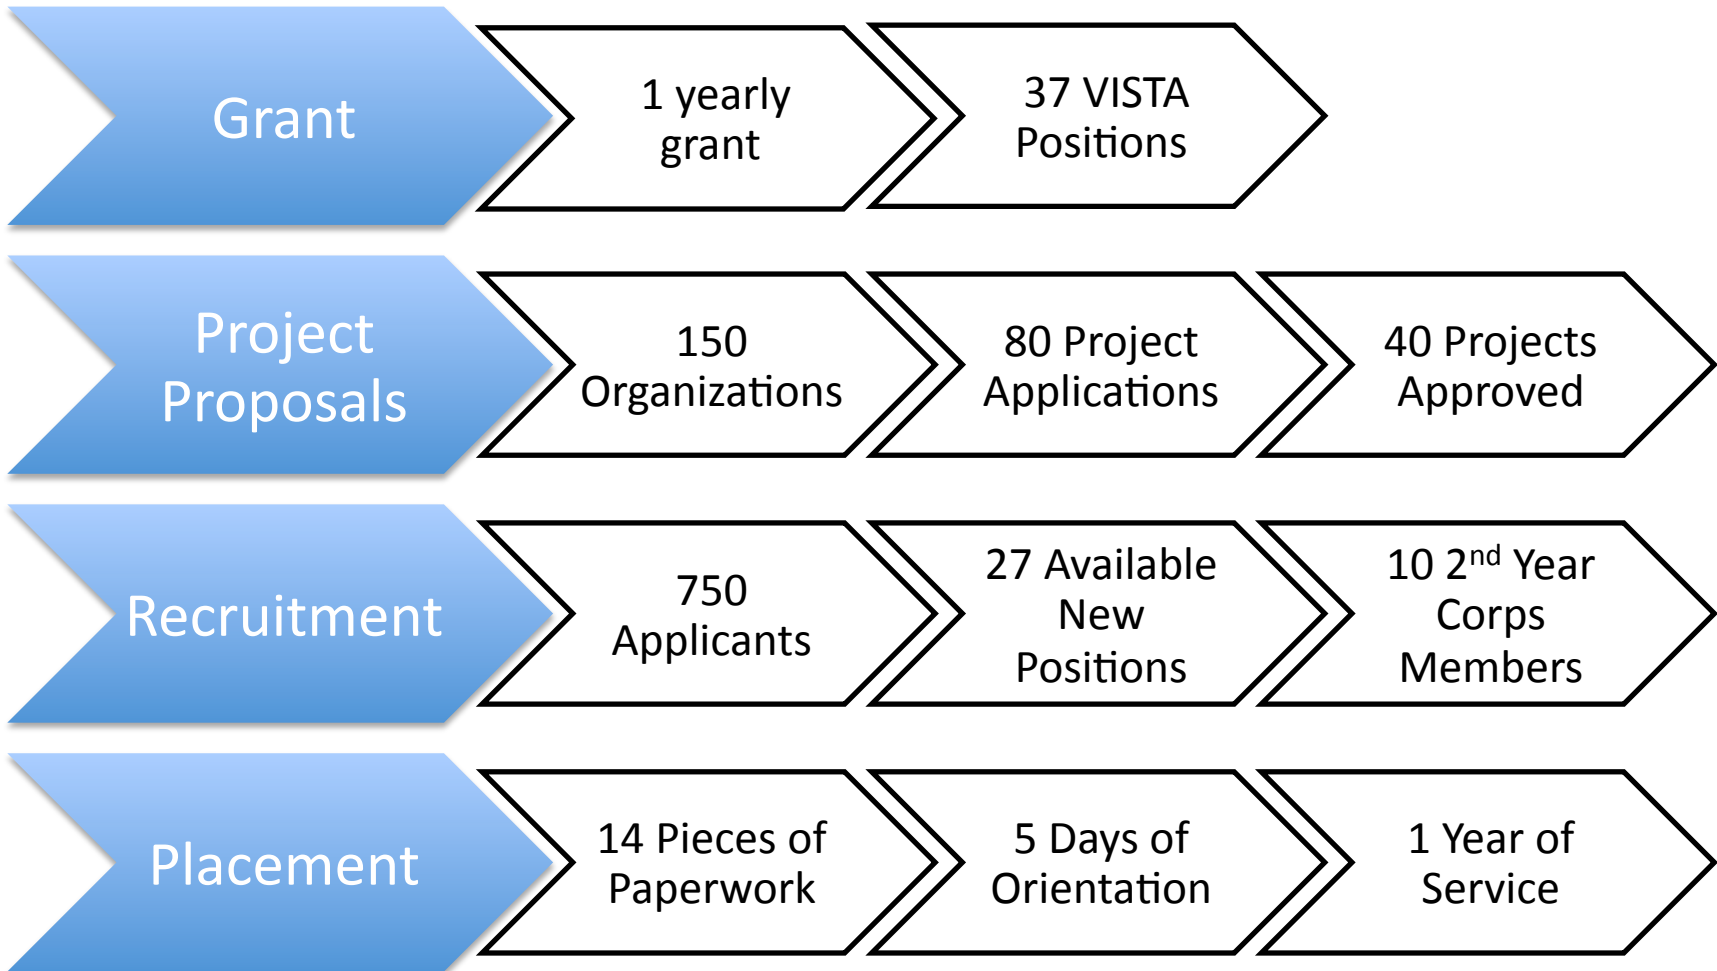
Grant

1 yearly grant

37 VISTA Positions

Project Proposals

150 Organizations

80 Project Applications

40 Projects Approved

Recruitment

750 Applicants

27 Available New Positions

10 2$^{nd}$ Year Corps Members

Placement

14 Pieces of Paperwork

5 Days of Orientation

1 Year of Service